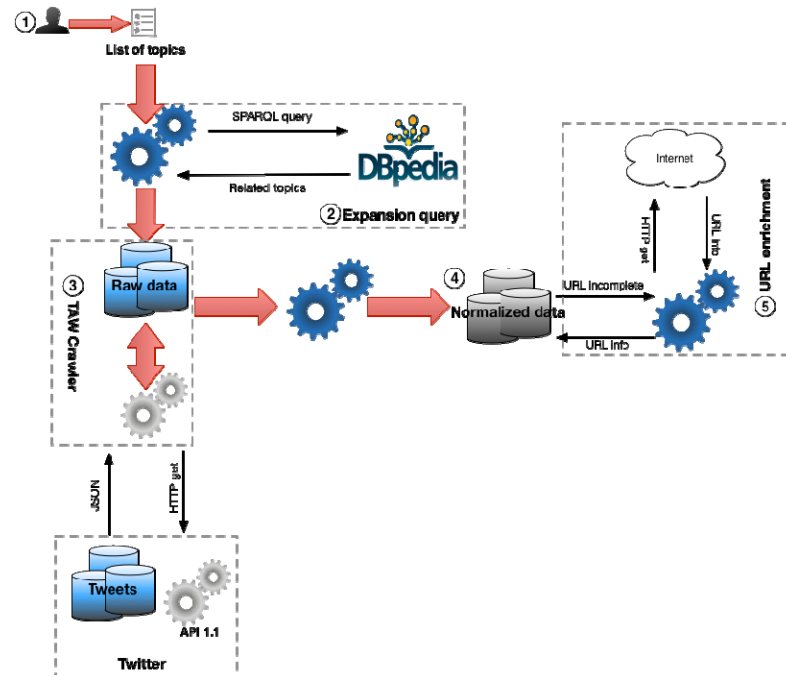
1

List of topics

SPARQL query

DBpedia

Related topics

2 Expansion query

3 TAW Crawler

Raw data

4 Normalized data

URL incomplete

URL info

Internet

HTTP get

URL info

5 URL enrichment

JSON

HTTP get

Tweets

API 1.1

Twitter